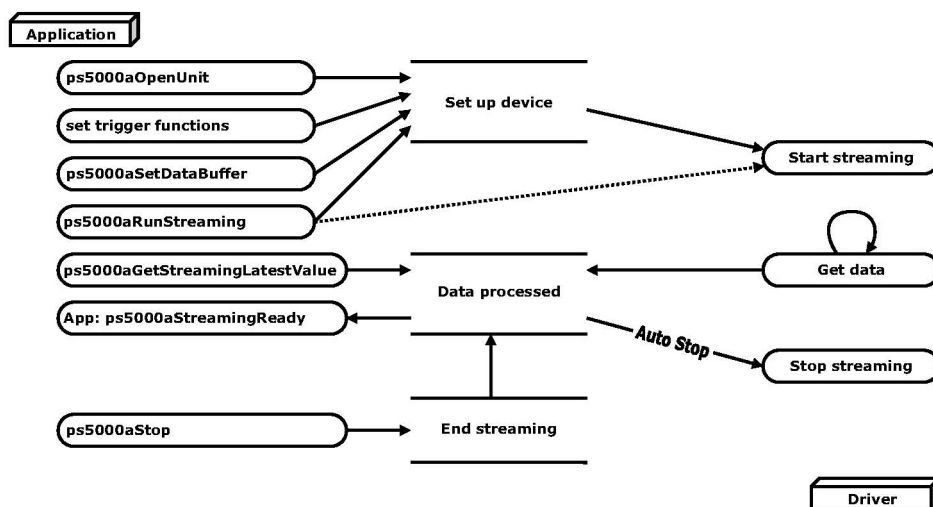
Application

ps5000aOpenUnit

set trigger functions

ps5000aSetDataBuffer

ps5000aRunStreaming

Set up device

Start streaming

ps5000aGetStreamingLatestValue

App: ps5000aStreamingReady

Data processed

Get data

Auto Stop

Stop streaming

ps5000aStop

End streaming

Driver